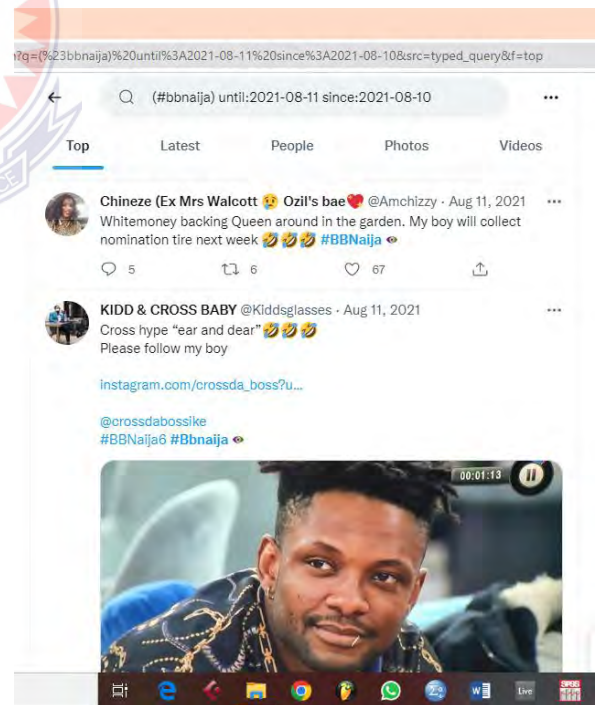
?q=(%23bbnaija)%20until%3A2021-08-11%20since%3A2021-08-10&src=typed_query&f=top

(#bbnaija) until:2021-08-11 since:2021-08-10

Top Latest People Photos Videos

Chineze (Ex Mrs Walcott 😢 Ozil's bae❤️ @Amchizzy · Aug 11, 2021
Whitemoney backing Queen around in the garden. My boy will collect nomination tire next week 🤣🤣🤣 #BBNaija 👁

5 6 67

KIDD & CROSS BABY @Kiddsglasses · Aug 11, 2021
Cross hype "ear and dear"🤣🤣🤣
Please follow my boy

instagram.com/crossda_boss?u...

@crossdabossike
#BBNaija6 #Bbnaija 👁

00:01:13

Live